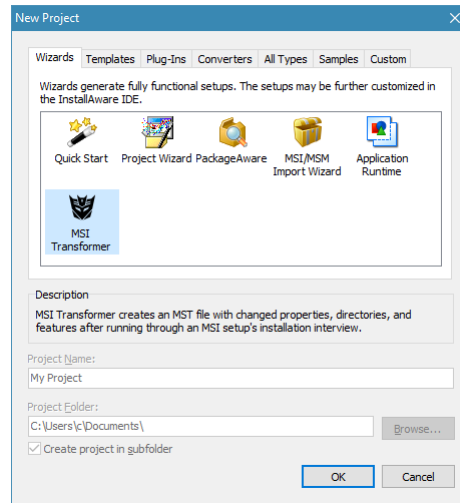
New Project

Wizards | Templates | Plug-Ins | Converters | All Types | Samples | Custom

Wizards generate fully functional setups. The setups may be further customized in the InstallAware IDE.

Quick Start
Project Wizard
PackageAware
MSI/MSM Import Wizard
Application Runtime
MSI Transformer

Description
MSI Transformer creates an MST file with changed properties, directories, and features after running through an MSI setup's installation interview.

Project Name:
My Project

Project Folder:
C:\Users\c\Documents\
Browse...

Create project in subfolder

OK
Cancel